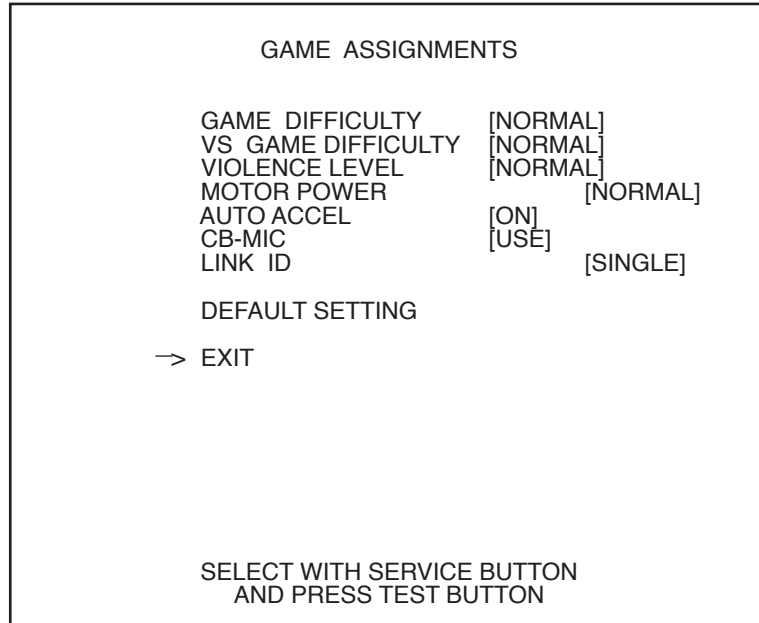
GAME ASSIGNMENTS

GAME DIFFICULTY [NORMAL]
VS GAME DIFFICULTY [NORMAL]
VIOLENCE LEVEL [NORMAL]
MOTOR POWER [NORMAL]
AUTO ACCEL [ON]
CB-MIC [USE]
LINK ID [SINGLE]

DEFAULT SETTING

→ EXIT

SELECT WITH SERVICE BUTTON
AND PRESS TEST BUTTON